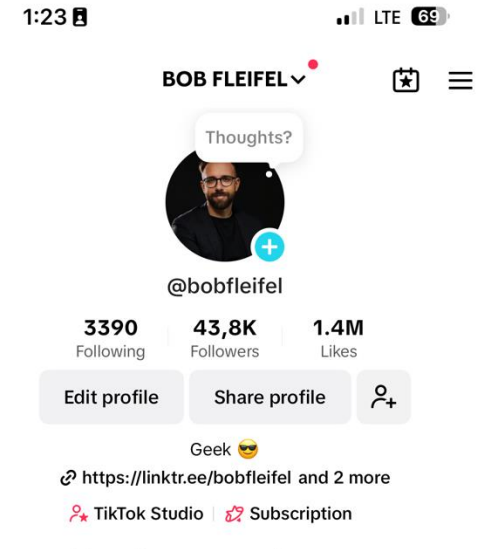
1:23

LTE 69

BOB FLEIFEL

Thoughts?

@bobfleifel

3390
Following

43,8K
Followers

1.4M
Likes

Edit profile

Share profile

Geek 😎

https://linktr.ee/bobfleifel and 2 more

TikTok Studio | Subscription